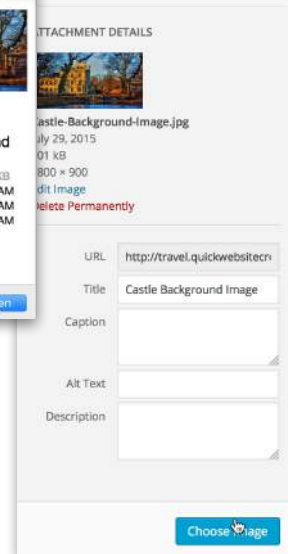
ATTACHMENT DETAILS

Castle-Background-Image.jpg
July 29, 2015
01 kB
800 × 900
Edit Image
Delete Permanently

d
KB
AM
AM
AM

en

URL http://travel.quickwebsitecr

Title Castle Background Image

Caption

Alt Text

Description

Choose Image